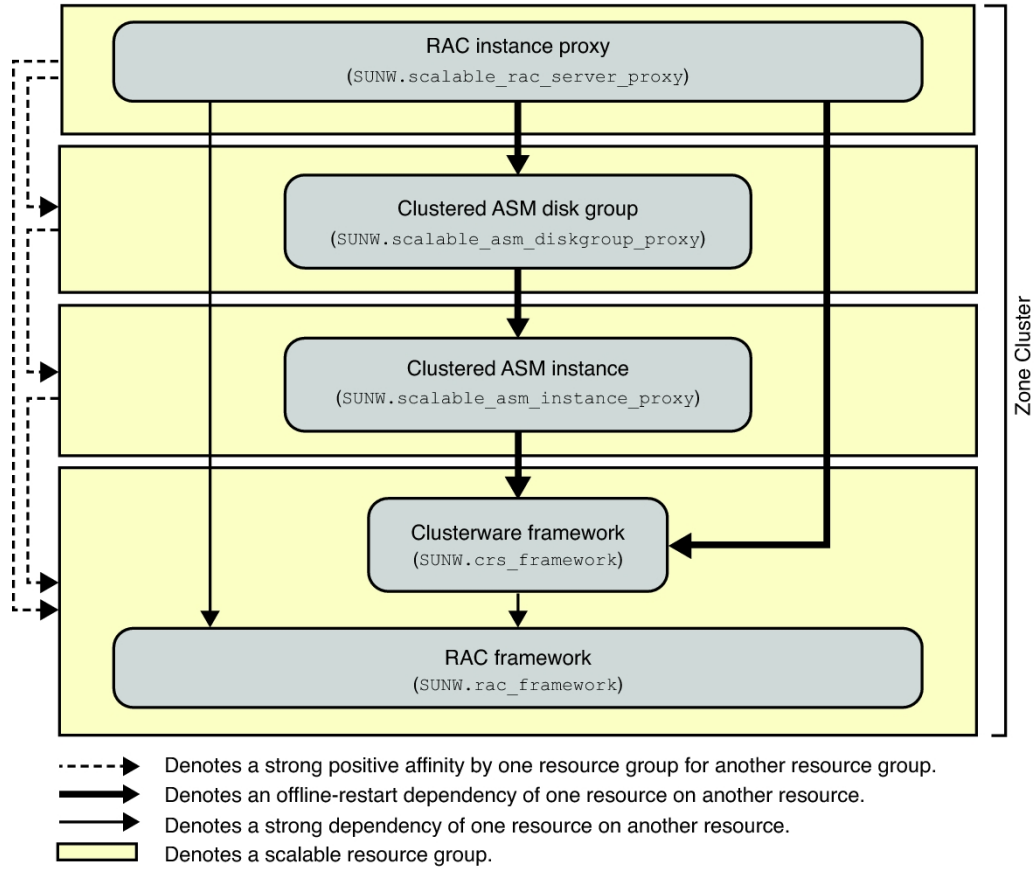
RAC instance proxy
(SUNW.scalable_rac_server_proxy)

Clustered ASM disk group
(SUNW.scalable_asm_diskgroup_proxy)

Clustered ASM instance
(SUNW.scalable_asm_instance_proxy)

Clusterware framework
(SUNW.crs_framework)

RAC framework
(SUNW.rac_framework)

Zone Cluster

Denotes a strong positive affinity by one resource group for another resource group.
Denotes an offline-restart dependency of one resource on another resource.
Denotes a strong dependency of one resource on another resource.
Denotes a scalable resource group.